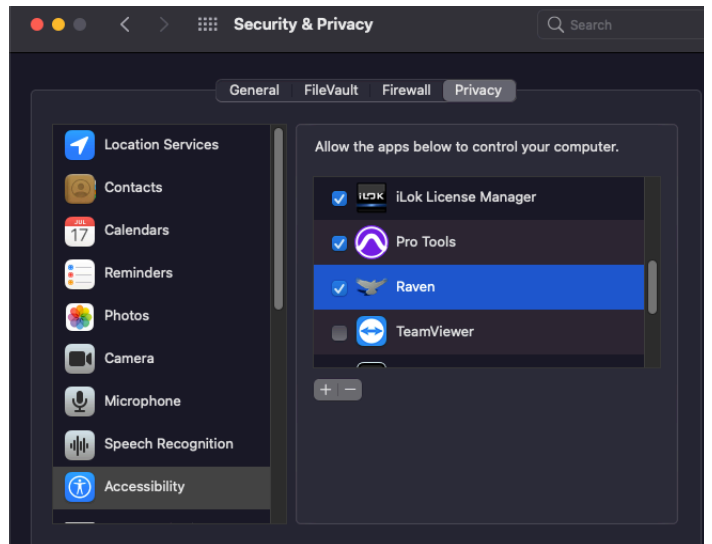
Security & Privacy

Search

General FileVault Firewall Privacy

Location Services

Contacts

JUL 17 Calendars

Reminders

Photos

Camera

Microphone

Speech Recognition

Accessibility

Allow the apps below to control your computer.

iLok iLok License Manager

Pro Tools

Raven

TeamViewer

+ −